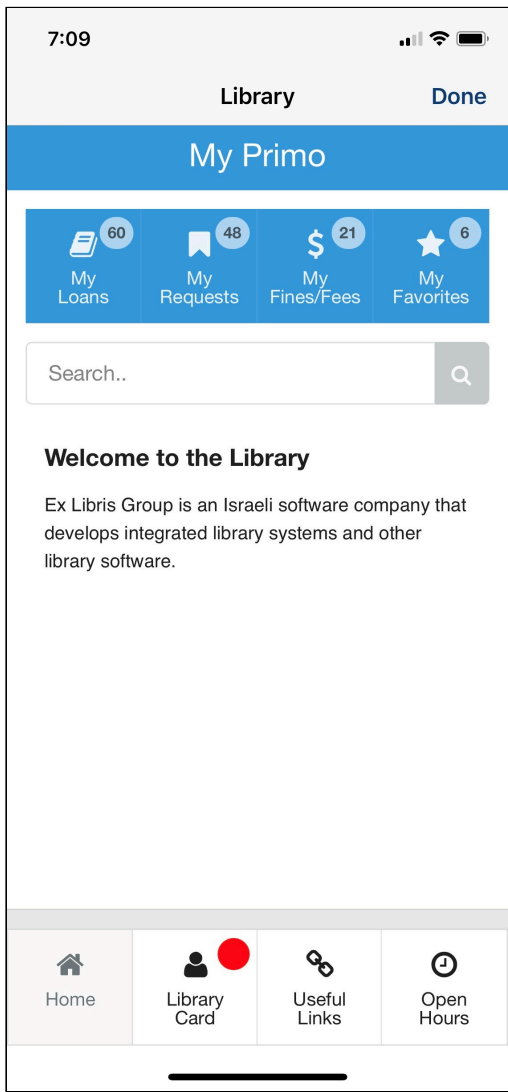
7:09

Library Done

My Primo

60 My Loans

48 My Requests

21 My Fines/Fees

6 My Favorites

Search..

Welcome to the Library

Ex Libris Group is an Israeli software company that develops integrated library systems and other library software.

Home

Library Card

Useful Links

Open Hours